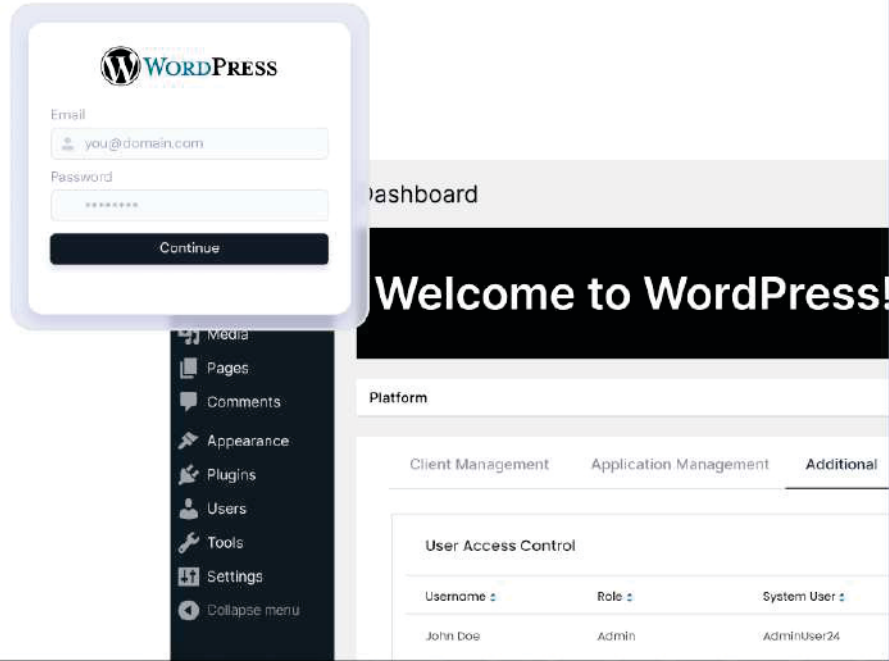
WordPress

Email

you@domain.com

Password

••••••••

Continue

Dashboard

Welcome to WordPress!

Media

Pages

Comments

Appearance

Plugins

Users

Tools

Settings

Collapse menu

Platform

Client Management

Application Management

Additional

User Access Control

| Username | Role | System User |
|---|---|---|
| John Doe | Admin | AdminUser24 |